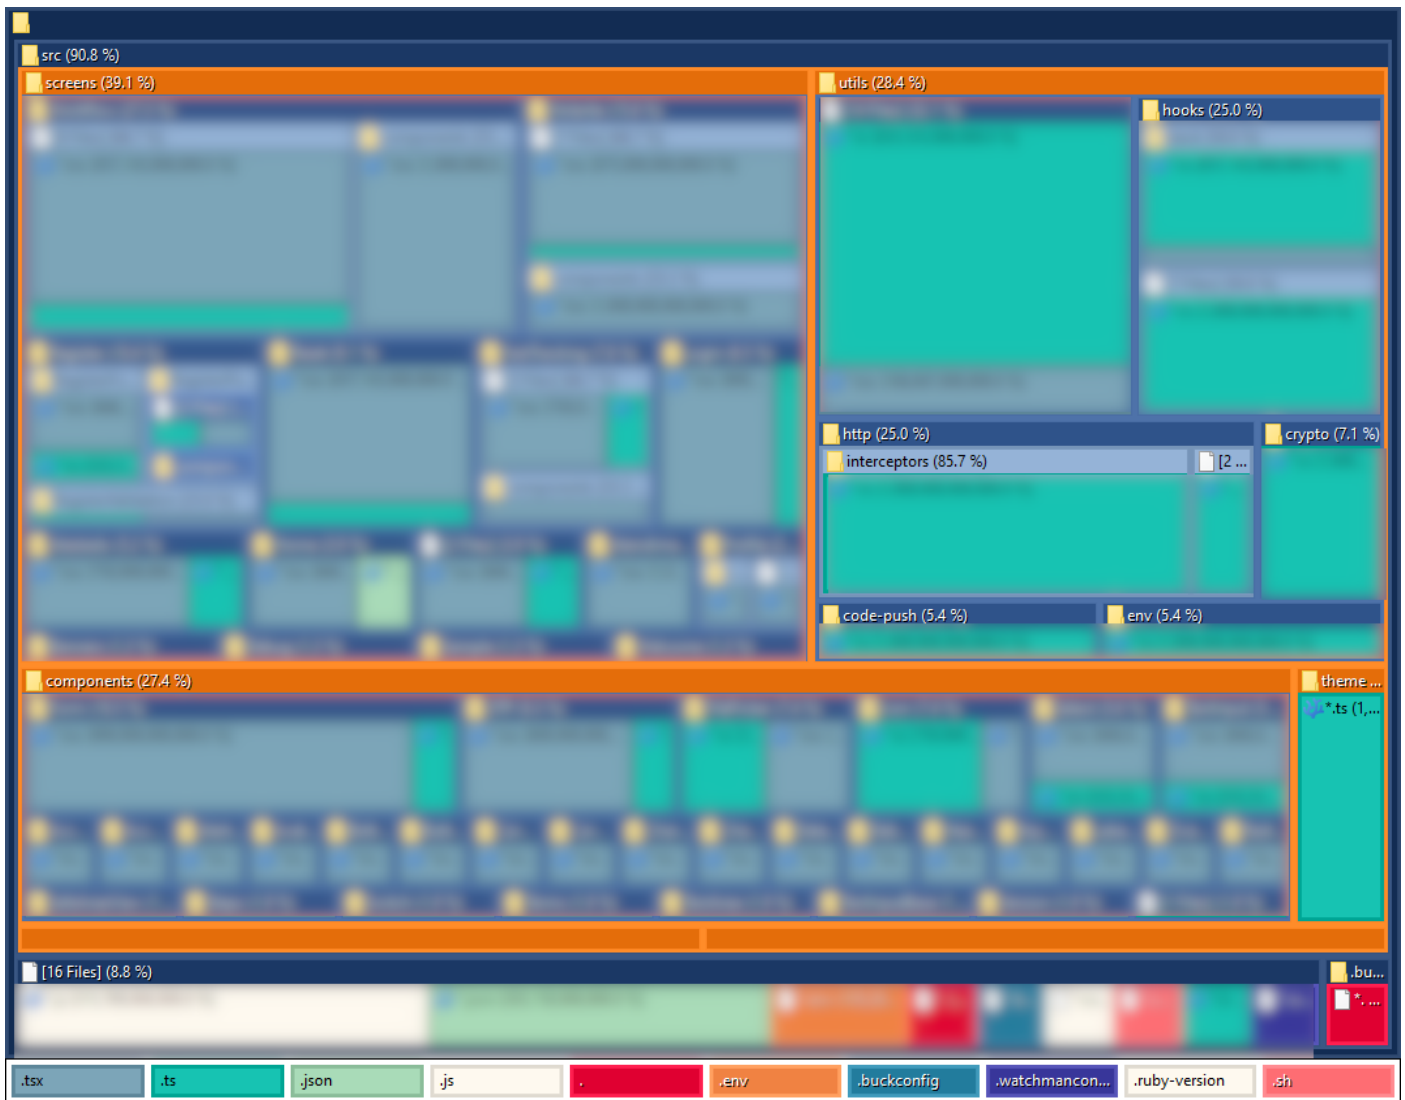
src (90.8 %)
screens (39.1 %)
utils (28.4 %)
hooks (25.0 %)
http (25.0 %)
crypto (7.1 %)
interceptors (85.7 %)
[2 ...
code-push (5.4 %)
env (5.4 %)
components (27.4 %)
theme ...
*.ts (1,...
[16 Files] (8.8 %)
.bu...
*. ...
.tsx
.ts
.json
.js
.
.env
.buckconfig
.watchmancon...
.ruby-version
.sh